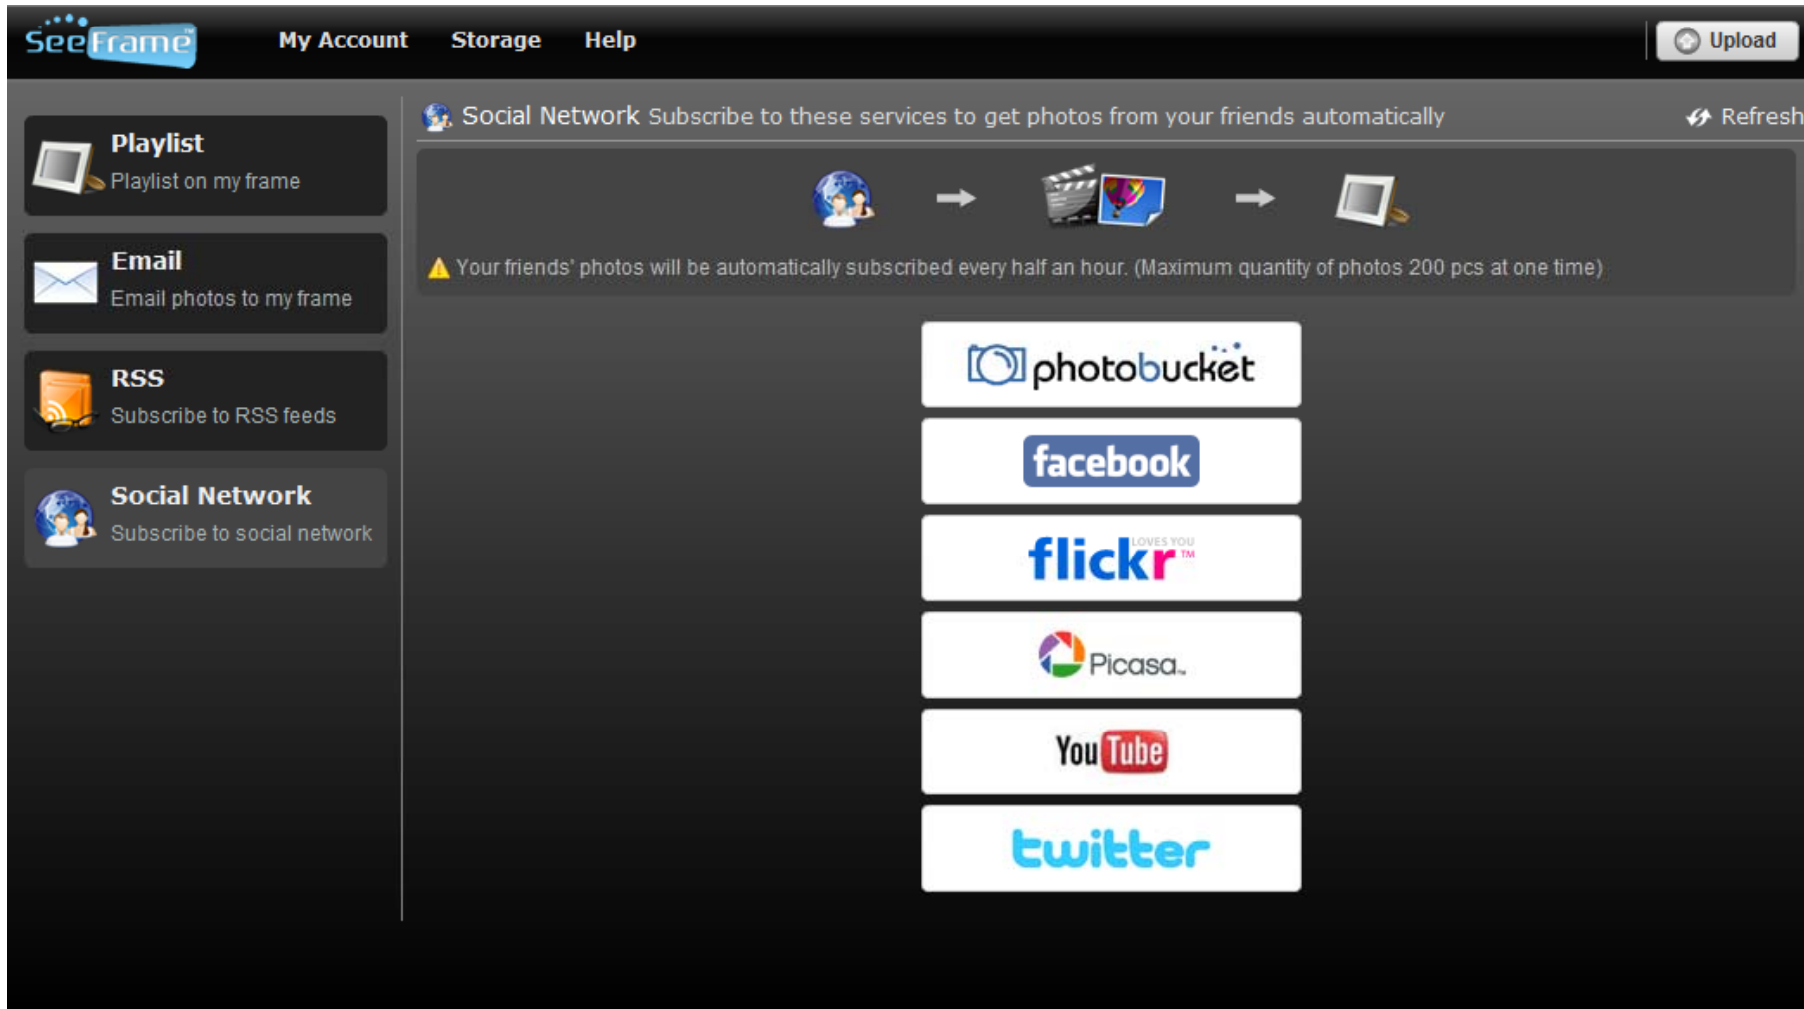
SeeFrame

My Account Storage Help

Upload

Playlist
Playlist on my frame

Email
Email photos to my frame

RSS
Subscribe to RSS feeds

Social Network
Subscribe to social network

Social Network Subscribe to these services to get photos from your friends automatically

Refresh

Your friends' photos will be automatically subscribed every half an hour. (Maximum quantity of photos 200 pcs at one time)

photobucket

facebook

flickr LOVES YOU TM

Picasa

YouTube

twitter